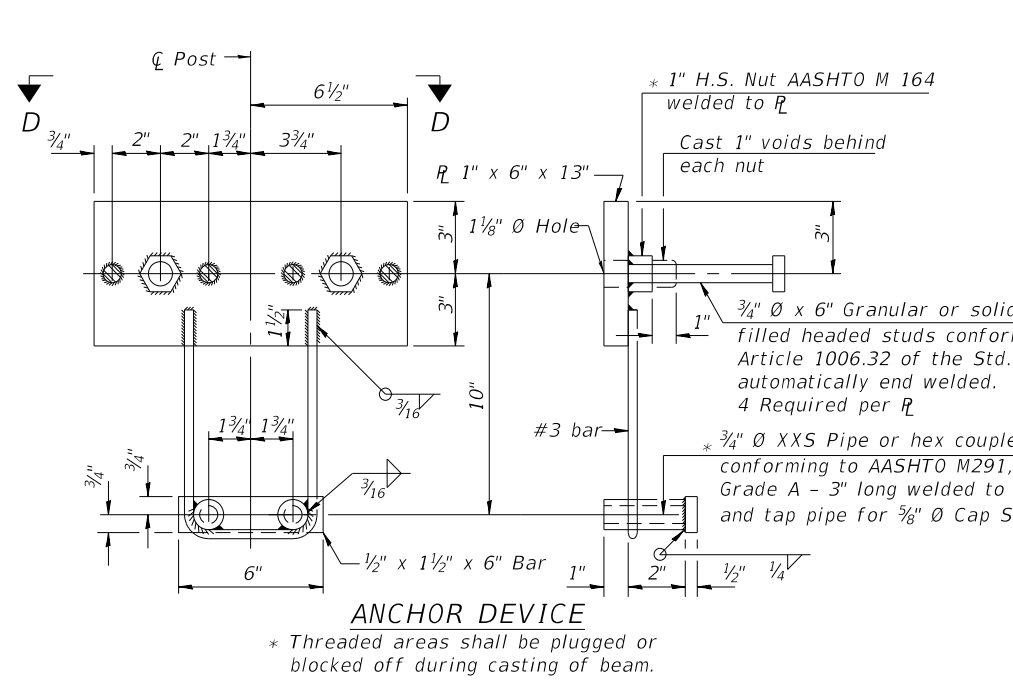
℄ Post

$6\frac{1}{2}$"

D

D

$\frac{3}{4}$"

2"

2"

$1\frac{3}{4}$"

$3\frac{3}{4}$"

∗ 1" H.S. Nut AASHTO M 164 welded to ℙ

Cast 1" voids behind each nut

ℙ 1" x 6" x 13"

$1\frac{1}{8}$" Ø Hole

3"

3"

3"

$1\frac{1}{2}$"

$\frac{3}{4}$" Ø x 6" Granular or solic filled headed studs confor Article 1006.32 of the Std. automatically end welded. 4 Required per ℙ

1"

$\frac{3}{16}$

10"

$1\frac{3}{4}$"

$1\frac{3}{4}$"

#3 bar

∗ $\frac{3}{4}$" Ø XXS Pipe or hex couple conforming to AASHTO M291, Grade A - 3" long welded to and tap pipe for $\frac{5}{8}$" Ø Cap S

$\frac{3}{4}$"

$\frac{3}{4}$"

$\frac{3}{16}$

6"

$\frac{1}{2}$" x $1\frac{1}{2}$" x 6" Bar

1"

2"

$\frac{1}{2}$"

$\frac{1}{4}$

ANCHOR DEVICE

∗ Threaded areas shall be plugged or blocked off during casting of beam.